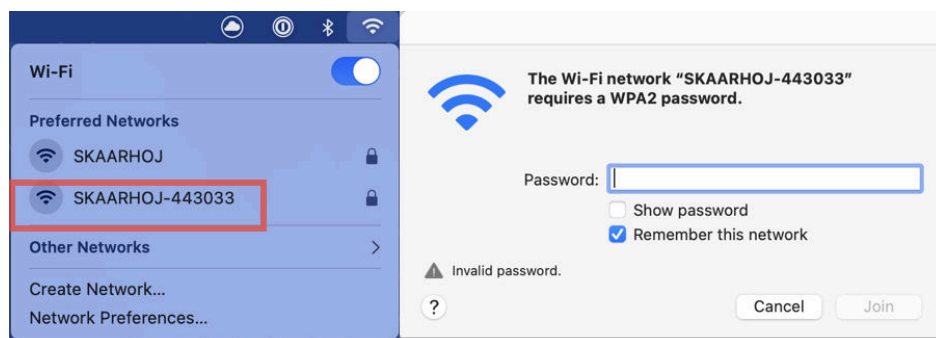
Wi-Fi

Preferred Networks

SKAARHOJ

SKAARHOJ-443033

Other Networks

Create Network...

Network Preferences...

The Wi-Fi network "SKAARHOJ-443033" requires a WPA2 password.

Password:

Show password

Remember this network

Invalid password.

?

Cancel

Join